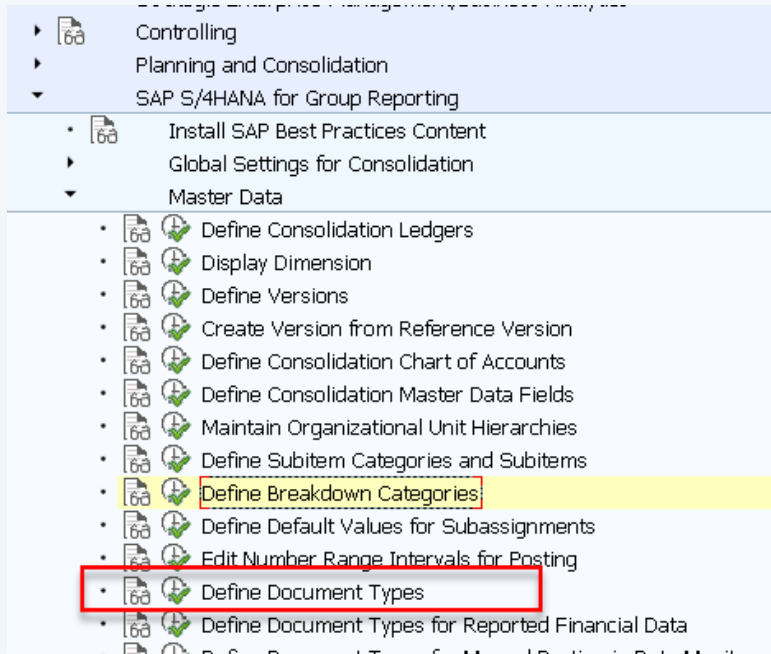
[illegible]
Controlling
Planning and Consolidation
SAP S/4HANA for Group Reporting
Install SAP Best Practices Content
Global Settings for Consolidation
Master Data
Define Consolidation Ledgers
Display Dimension
Define Versions
Create Version from Reference Version
Define Consolidation Chart of Accounts
Define Consolidation Master Data Fields
Maintain Organizational Unit Hierarchies
Define Subitem Categories and Subitems
Define Breakdown Categories
Define Default Values for Subassignments
Edit Number Range Intervals for Posting
Define Document Types
Define Document Types for Reported Financial Data
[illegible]